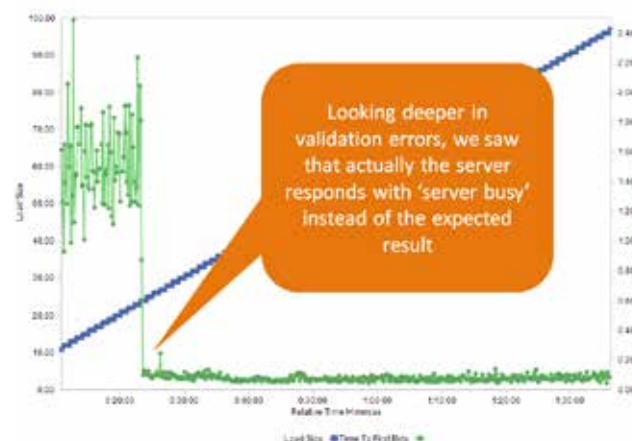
Looking deeper in validation errors, we saw that actually the server responds with 'server busy' instead of the expected result

100.00
90.00
80.00
70.00
60.00
50.00
40.00
30.00
20.00
10.00
0.00

Load Size

0:20:00
0:30:00
0:40:00
0:50:00
1:00:00
1:10:00
1:20:00
1:30:00

Relative Time Hh:mm:ss

Load Size Time To First Byte